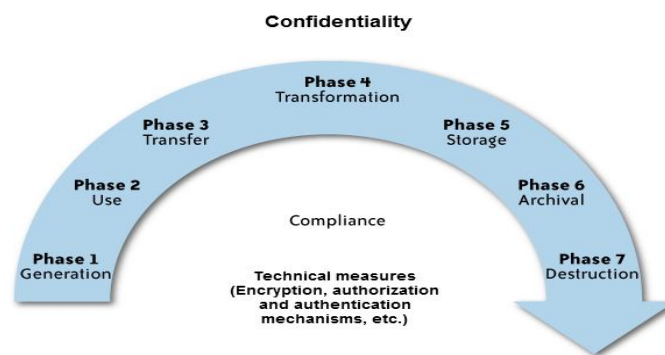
Confidentiality

Phase 1
Generation

Phase 2
Use

Phase 3
Transfer

Phase 4
Transformation

Phase 5
Storage

Phase 6
Archival

Phase 7
Destruction

Compliance

Technical measures (Encryption, authorization and authentication mechanisms, etc.)